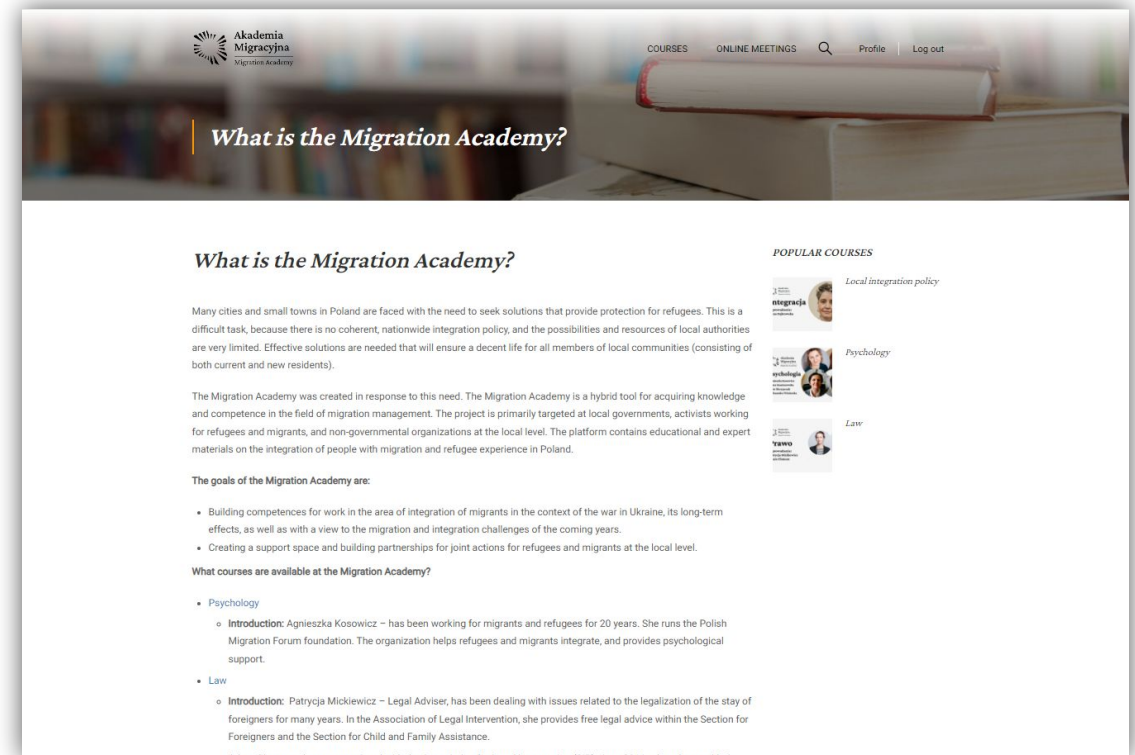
Akademia Migracyjna Migration Academy

COURSES ONLINE MEETINGS Profile Log out

What is the Migration Academy?

What is the Migration Academy?

Many cities and small towns in Poland are faced with the need to seek solutions that provide protection for refugees. This is a difficult task, because there is no coherent, nationwide integration policy, and the possibilities and resources of local authorities are very limited. Effective solutions are needed that will ensure a decent life for all members of local communities (consisting of both current and new residents).

The Migration Academy was created in response to this need. The Migration Academy is a hybrid tool for acquiring knowledge and competence in the field of migration management. The project is primarily targeted at local governments, activists working for refugees and migrants, and non-governmental organizations at the local level. The platform contains educational and expert materials on the integration of people with migration and refugee experience in Poland.

The goals of the Migration Academy are:

- Building competences for work in the area of integration of migrants in the context of the war in Ukraine, its long-term effects, as well as with a view to the migration and integration challenges of the coming years.
- Creating a support space and building partnerships for joint actions for refugees and migrants at the local level.

What courses are available at the Migration Academy?

- Psychology
  - Introduction: Agnieszka Kosowicz – has been working for migrants and refugees for 20 years. She runs the Polish Migration Forum foundation. The organization helps refugees and migrants integrate, and provides psychological support.
- Law
  - Introduction: Patrycja Mickiewicz – Legal Adviser, has been dealing with issues related to the legalization of the stay of foreigners for many years. In the Association of Legal Intervention, she provides free legal advice within the Section for Foreigners and the Section for Child and Family Assistance.

POPULAR COURSES

ntegracja

Local integration policy

sychologia

Psychology

rawo

Law